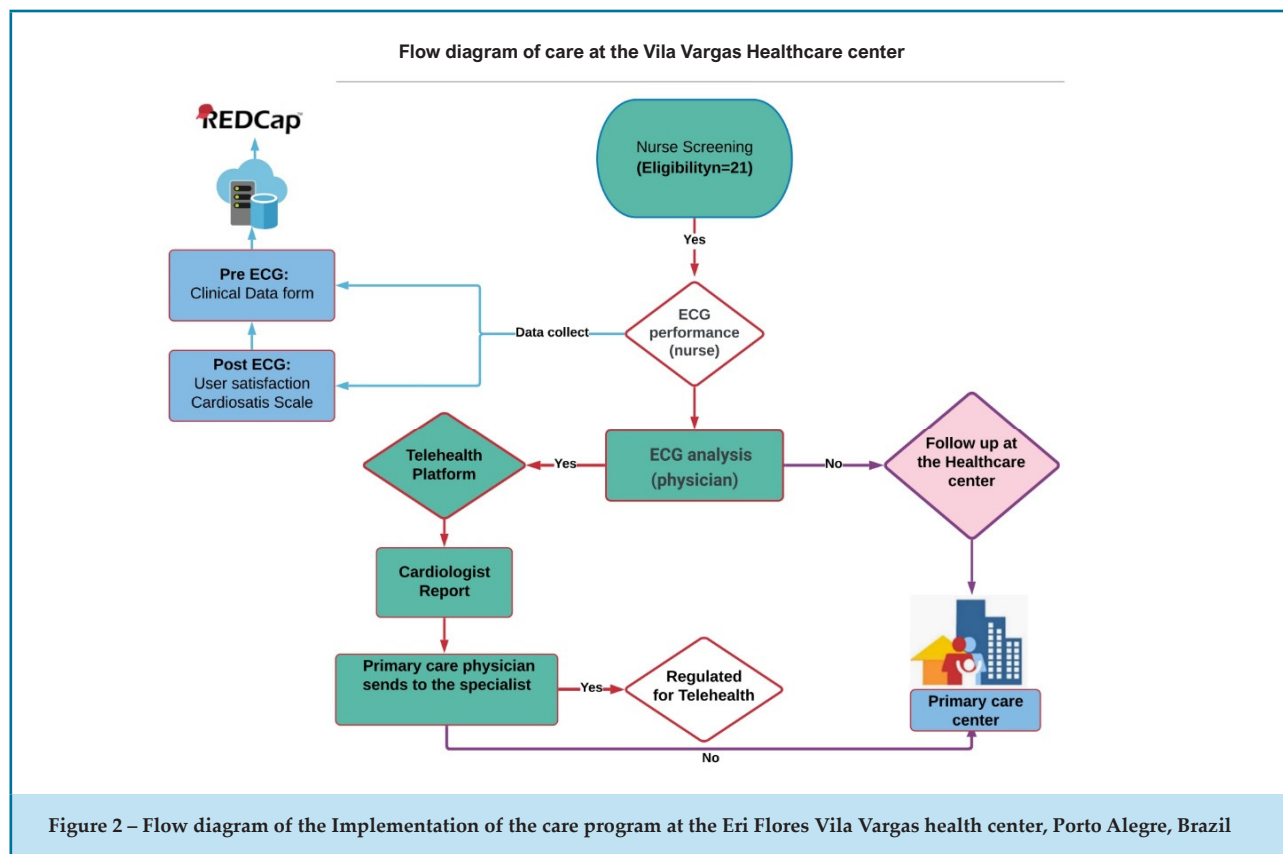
Flow diagram of care at the Vila Vargas Healthcare center

REDCap

Nurse Screening
(Eligibilityn=21)

Yes

Pre ECG:
Clinical Data form

Data collect

ECG performance (nurse)

Post ECG:
User satisfaction
Cardiosatis Scale

Telehealth Platform

Yes

ECG analysis (physician)

No

Follow up at the Healthcare center

Cardiologist Report

Primary care physician sends to the specialist

Yes

Regulated for Telehealth

Primary care center

No

Figure 2 – Flow diagram of the Implementation of the care program at the Eri Flores Vila Vargas health center, Porto Alegre, Brazil